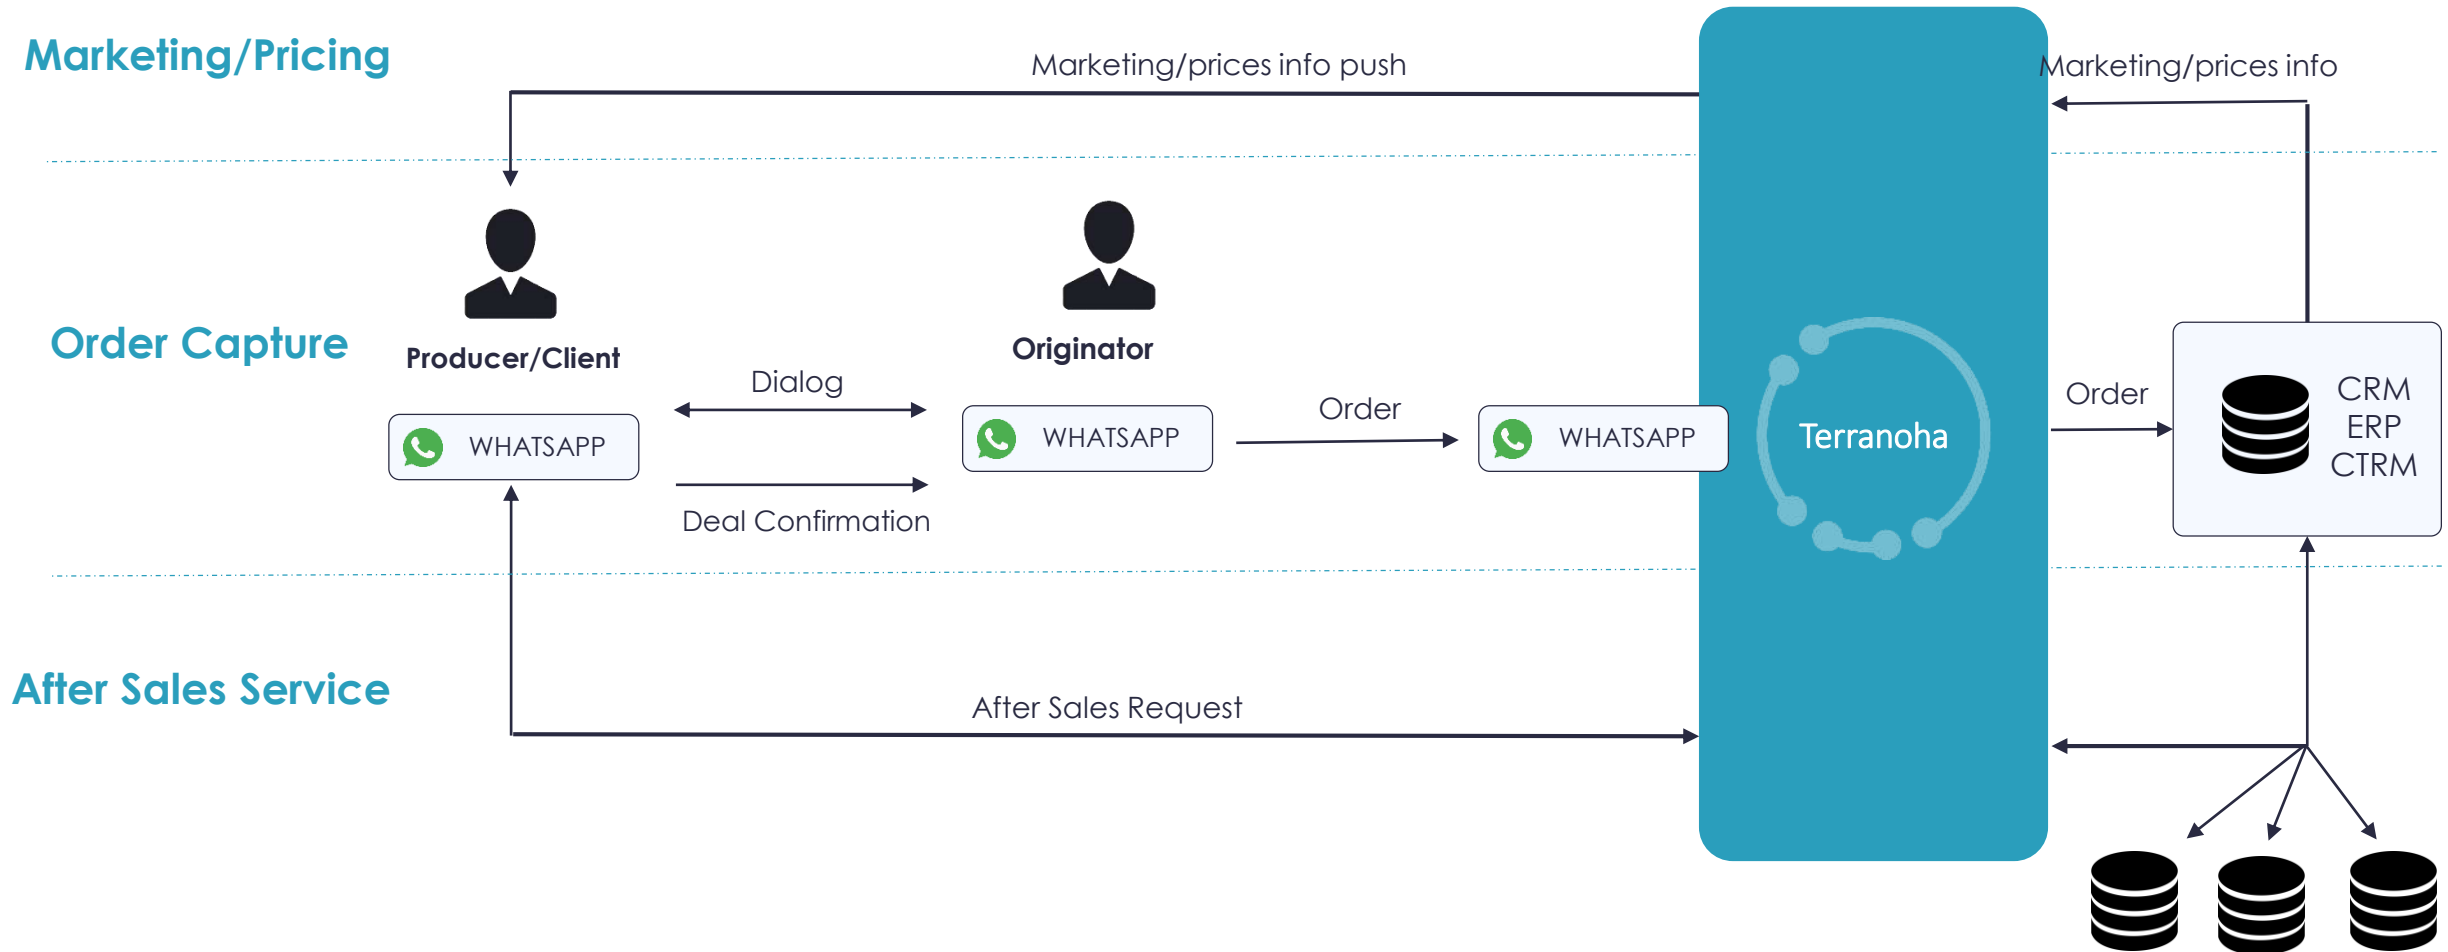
Marketing/Pricing

Marketing/prices info push

Marketing/prices info

Order Capture

Producer/Client

Originator

Dialog

WHATSAPP

WHATSAPP

Order

WHATSAPP

Terranoha

Order

CRM
ERP
CTRM

Deal Confirmation

After Sales Service

After Sales Request